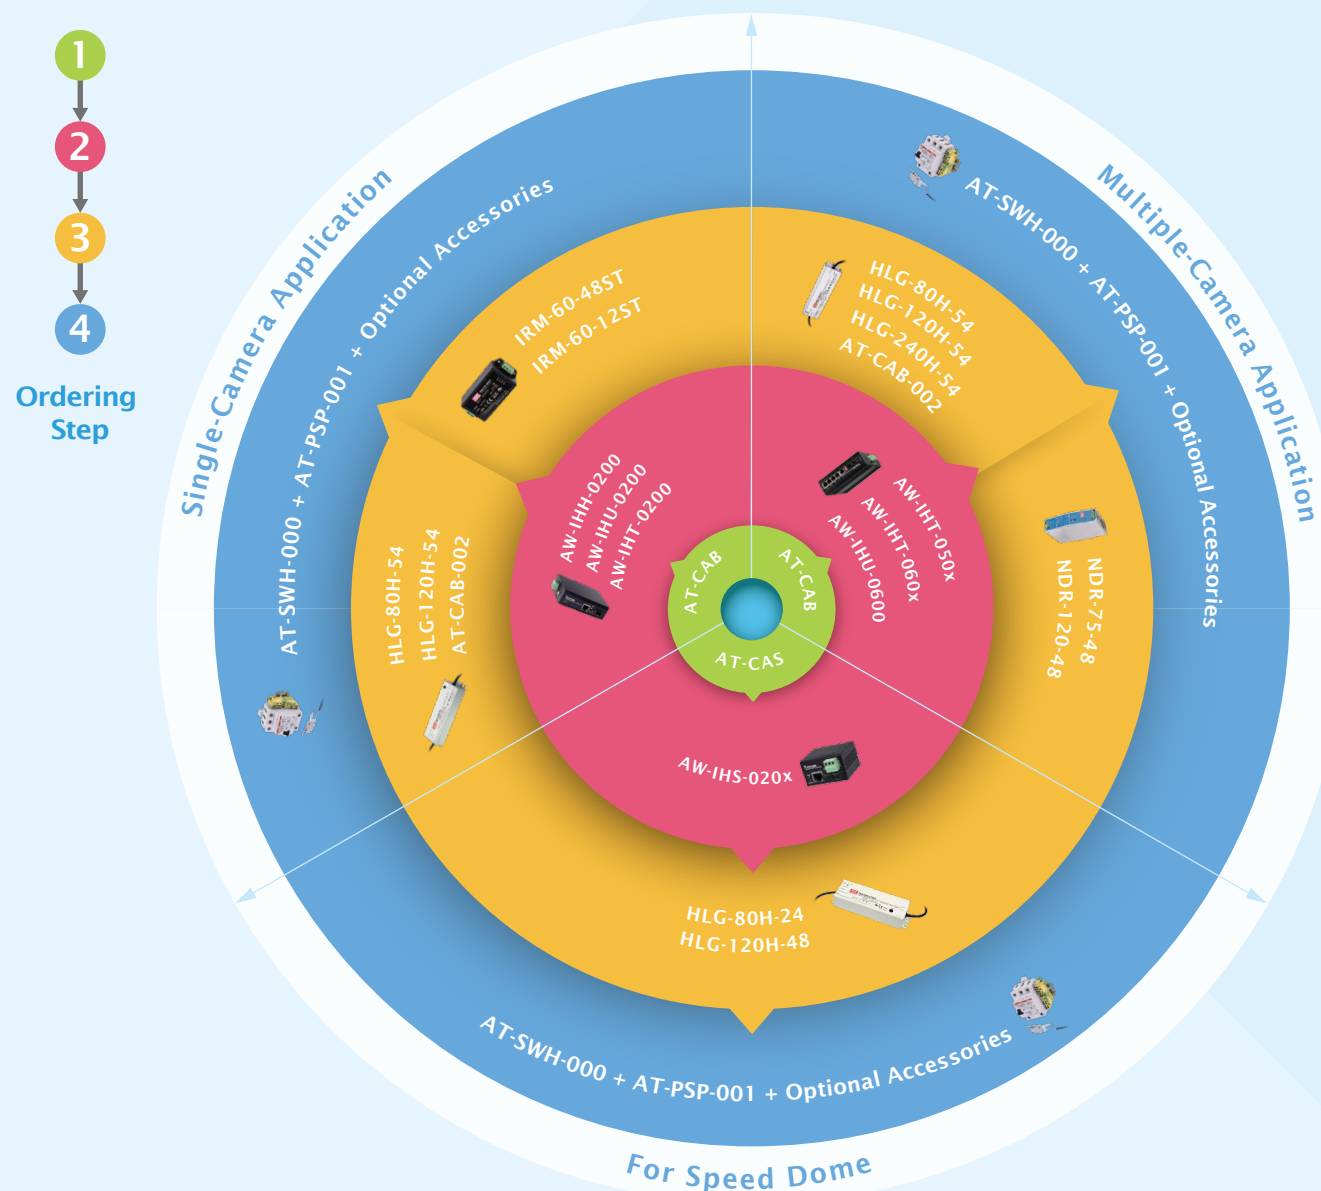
1
2
3
4
Ordering Step

Single-Camera Application

AT-SWH-000 + AT-PSP-001 + Optional Accessories

IRM-60-48ST
IRM-60-12ST

HLG-80H-54
HLG-120H-54
AT-CAB-002

AW-IHH-0200
AW-IHU-0200
AW-IHT-0200

AT-CAB

Multiple-Camera Application

AT-SWH-000 + AT-PSP-001 + Optional Accessories

HLG-80H-54
HLG-120H-54
HLG-240H-54
AT-CAB-002

AW-IHT-050x
AW-IHT-060x
AW-IHU-0600

AT-CAB

NDR-75-48
NDR-120-48

AT-CAS

AW-IHS-020x

HLG-80H-24
HLG-120H-48

AT-SWH-000 + AT-PSP-001 + Optional Accessories

For Speed Dome